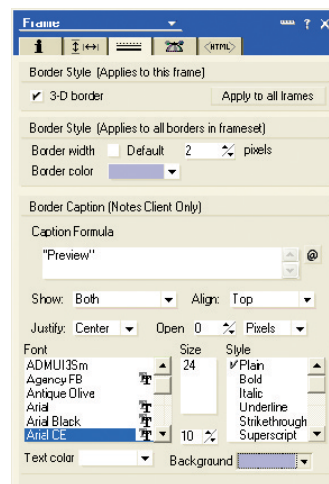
Frame

<HTML>

Border Style (Applies to this frame)

✔ 3-D border

Apply to all frames

Border Style (Applies to all borders in frameset)

Border width Default 2 pixels

Border color

Border Caption (Notes Client Only)

Caption Formula

"Preview"

@

Show: Both

Align: Top

Justify: Center

Open 0

Pixels

Font

ADMUI3Sm

Agency FB

Antique Olive

Arial

Arial Black

Arial CE

Size

24

10

Style

✔Plain

Bold

Italic

Underline

Strikethrough

Superscript

Text color

Background